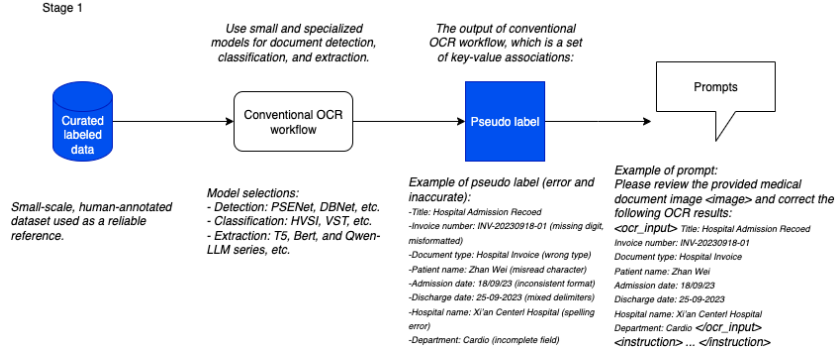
Stage 1

Curated labeled data

Small-scale, human-annotated dataset used as a reliable reference.

Use small and specialized models for document detection, classification, and extraction.

Conventional OCR workflow

Model selections:
- Detection: PSENet, DBNet, etc.
- Classification: HVSI, VST, etc.
- Extraction: T5, Bert, and Qwen-LLM series, etc.

The output of conventional OCR workflow, which is a set of key-value associations:

Pseudo label

Example of pseudo label (error and inaccurate):
-Title: Hospital Admission Recoed
-Invoice number: INV-20230918-01 (missing digit, misformatted)
-Document type: Hospital Invoice (wrong type)
-Patient name: Zhan Wei (misread character)
-Admission date: 18/09/23 (inconsistent format)
-Discharge date: 25-09-2023 (mixed delimiters)
-Hospital name: Xi'an Centerl Hospital (spelling error)
-Department: Cardio (incomplete field)

Prompts

Example of prompt:
Please review the provided medical document image <image> and correct the following OCR results:
<ocr_input> Title: Hospital Admission Recoed
Invoice number: INV-20230918-01
Document type: Hospital Invoice
Patient name: Zhan Wei
Admission date: 18/09/23
Discharge date: 25-09-2023
Hospital name: Xi'an Centerl Hospital
Department: Cardio </ocr_input>
<instruction> ... </instruction>